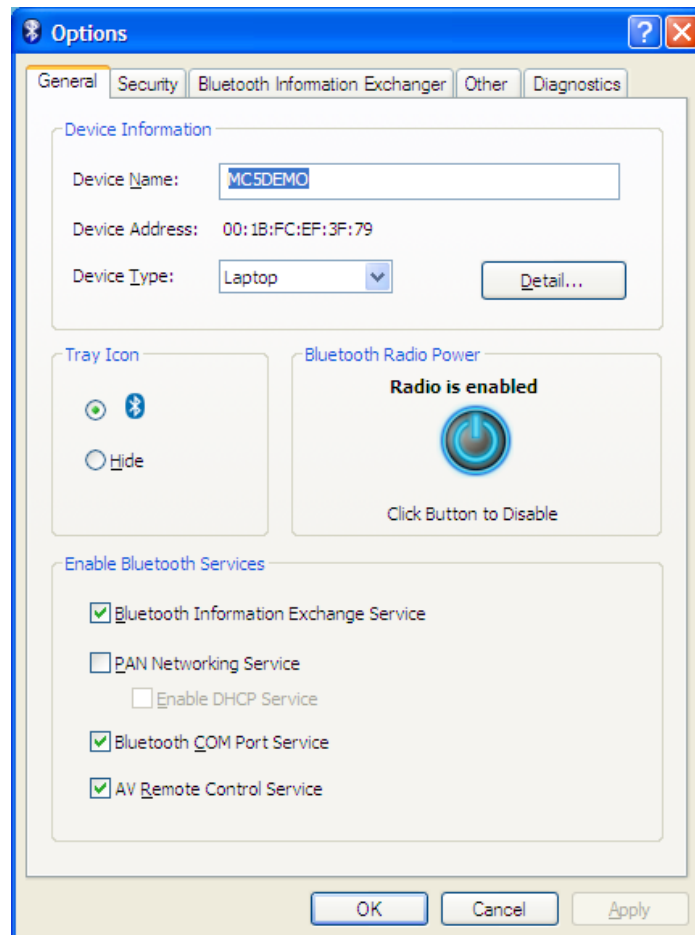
Options

General | Security | Bluetooth Information Exchanger | Other | Diagnostics

Device Information

Device Name: MC5DEMO

Device Address: 00:1B:FC:EF:3F:79

Device Type: Laptop

Detail...

Tray Icon

Hide

Bluetooth Radio Power

Radio is enabled

Click Button to Disable

Enable Bluetooth Services

Bluetooth Information Exchange Service

PAN Networking Service

Enable DHCP Service

Bluetooth COM Port Service

AV Remote Control Service

OK | Cancel | Apply